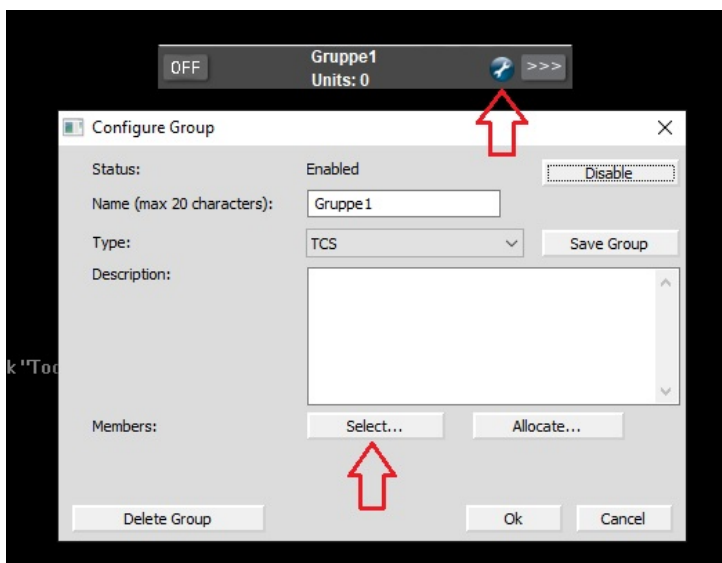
OFF
Gruppe1
Units: 0
>>>

Configure Group

Status: Enabled
Disable

Name (max 20 characters): Gruppe1

Type: TCS
Save Group

Description:

k 'Too

Members: Select... Allocate...

Delete Group
Ok
Cancel